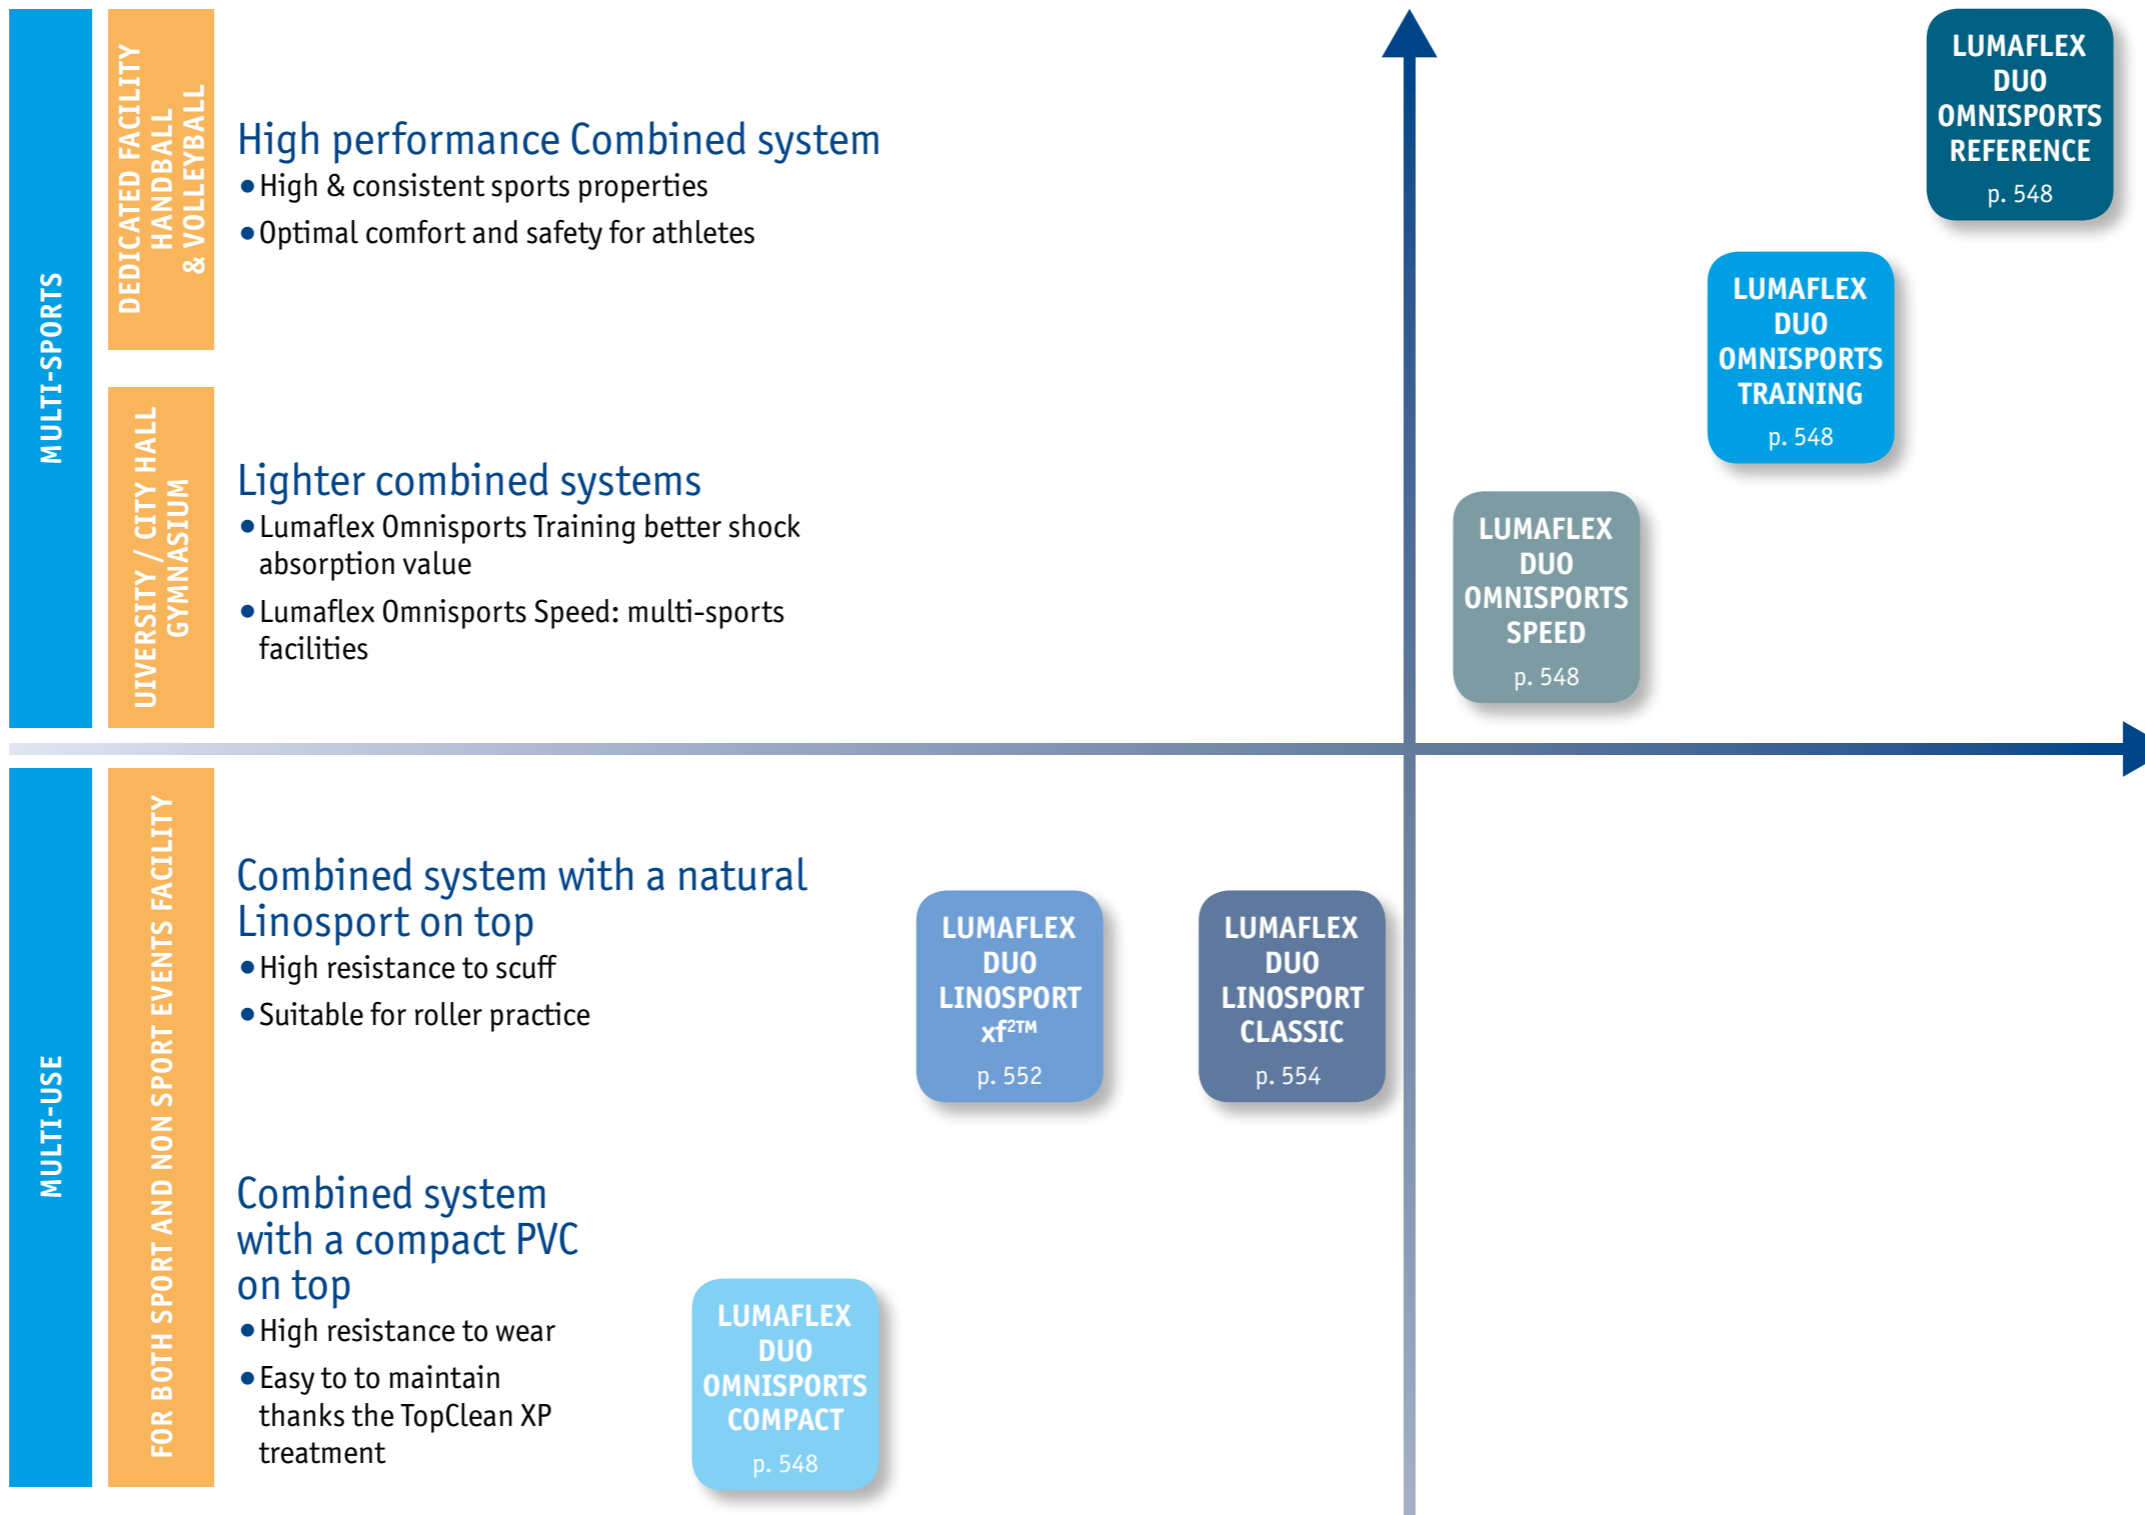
MULTI-SPORTS

DEDICATED FACILITY HANDBALL & VOLLEYBALL

High performance Combined system
• High & consistent sports properties
• Optimal comfort and safety for athletes

LUMAFLEX DUO OMNISPORTS REFERENCE
p. 548

LUMAFLEX DUO OMNISPORTS TRAINING
p. 548

UNIVERSITY / CITY HALL GYMNASIUM

Lighter combined systems
• Lumaflex Omnisports Training better shock absorption value
• Lumaflex Omnisports Speed: multi-sports facilities

LUMAFLEX DUO OMNISPORTS SPEED
p. 548

MULTI-USE

FOR BOTH SPORT AND NON SPORT EVENTS FACILITY

Combined system with a natural Linosport on top
• High resistance to scuff
• Suitable for roller practice

LUMAFLEX DUO LINOSPORT xf$^{2TM}$
p. 552

LUMAFLEX DUO LINOSPORT CLASSIC
p. 554

Combined system with a compact PVC on top
• High resistance to wear
• Easy to to maintain thanks the TopClean XP treatment

LUMAFLEX DUO OMNISPORTS COMPACT
p. 548